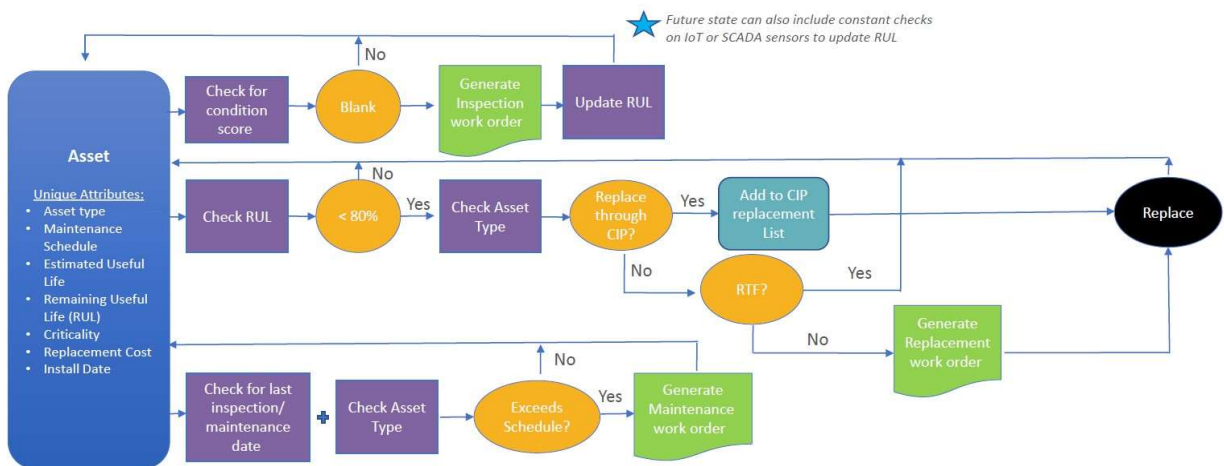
Future state can also include constant checks on IoT or SCADA sensors to update RUL

Asset

Unique Attributes:
• Asset type
• Maintenance Schedule
• Estimated Useful Life
• Remaining Useful Life (RUL)
• Criticality
• Replacement Cost
• Install Date

Check for condition score

Blank

No

Generate Inspection work order

Update RUL

Check RUL

< 80%

No

Yes

Check Asset Type

Replace through CIP?

Yes

Add to CIP replacement List

Replace

No

RTF?

Yes

No

Generate Replacement work order

Check for last inspection/ maintenance date

+

Check Asset Type

Exceeds Schedule?

No

Yes

Generate Maintenance work order